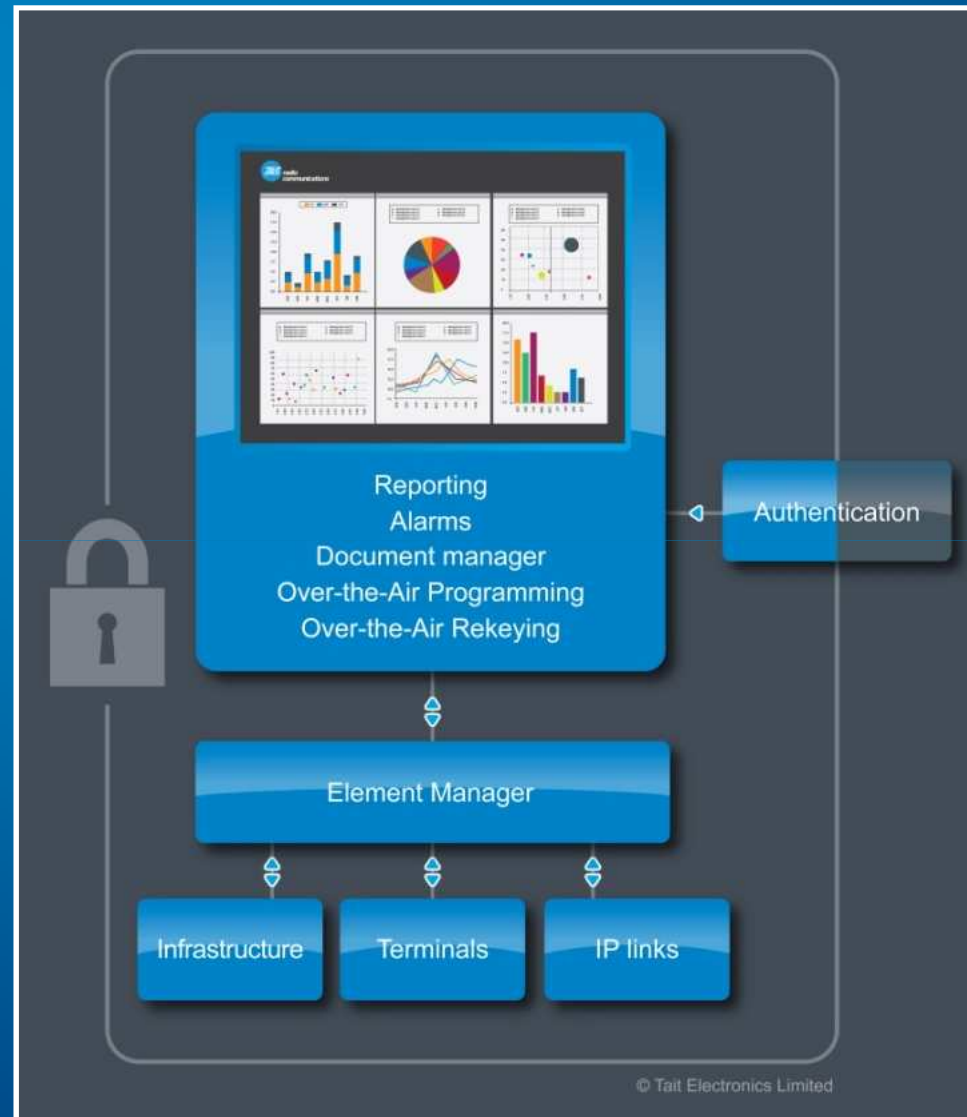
Tait radio communications

Reporting
Alarms
Document manager
Over-the-Air Programming
Over-the-Air Rekeying

Authentication

Element Manager

Infrastructure

Terminals

IP links

© Tait Electronics Limited